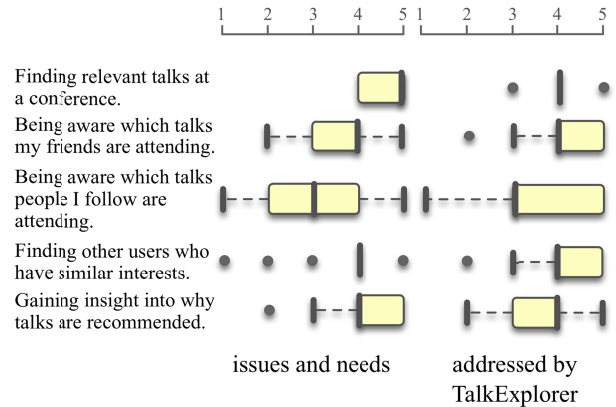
1 2 3 4 5
1 2 3 4 5

Finding relevant talks at a conference.

Being aware which talks my friends are attending.

Being aware which talks people I follow are attending.

Finding other users who have similar interests.

Gaining insight into why talks are recommended.

issues and needs

addressed by TalkExplorer